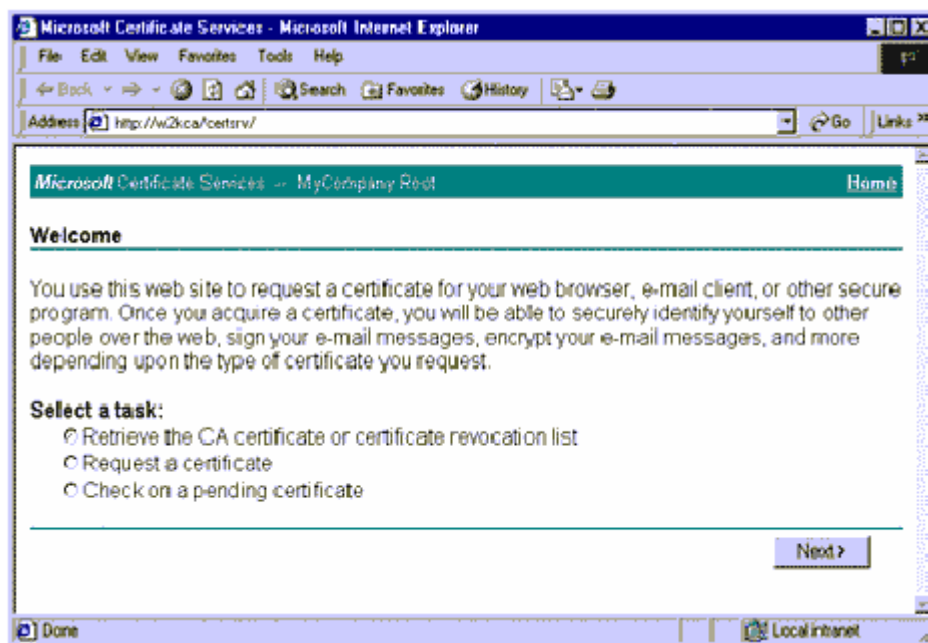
Microsoft Certificate Services - Microsoft Internet Explorer

File Edit View Favorites Tools Help

Back Search Favorites History

Address http://w2kca/certsrv/ Go Links

Microsoft Certificate Services -- MyCompany Root Home

Welcome

You use this web site to request a certificate for your web browser, e-mail client, or other secure program. Once you acquire a certificate, you will be able to securely identify yourself to other people over the web, sign your e-mail messages, encrypt your e-mail messages, and more depending upon the type of certificate you request.

Select a task:
Retrieve the CA certificate or certificate revocation list
Request a certificate
Check on a pending certificate

Next >

Done

Local intranet